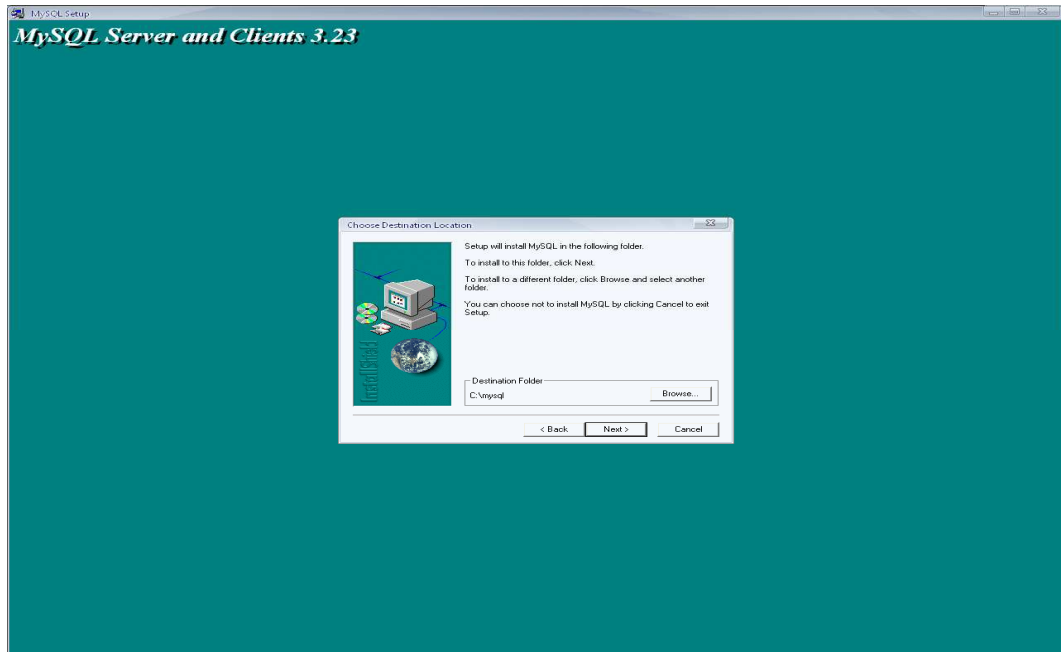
MySQL Setup

MySQL Server and Clients 3.23

Choose Destination Location

Setup will install MySQL in the following folder.

To install to this folder, click Next.

To install to a different folder, click Browse and select another folder.

You can choose not to install MySQL by clicking Cancel to exit Setup.

InstallShield

Destination Folder

C:\mysql

Browse...

< Back

Next >

Cancel